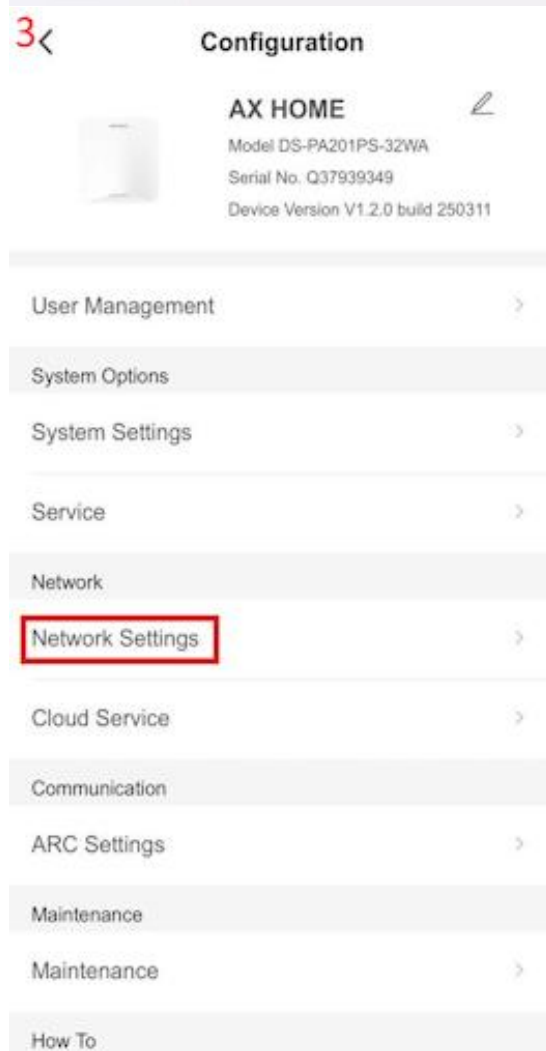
3

Configuration

AX HOME

Model DS-PA201PS-32WA

Serial No. Q37939349

Device Version V1.2.0 build 250311

User Management

System Options

System Settings

Service

Network

Network Settings

Cloud Service

Communication

ARC Settings

Maintenance

Maintenance

How To